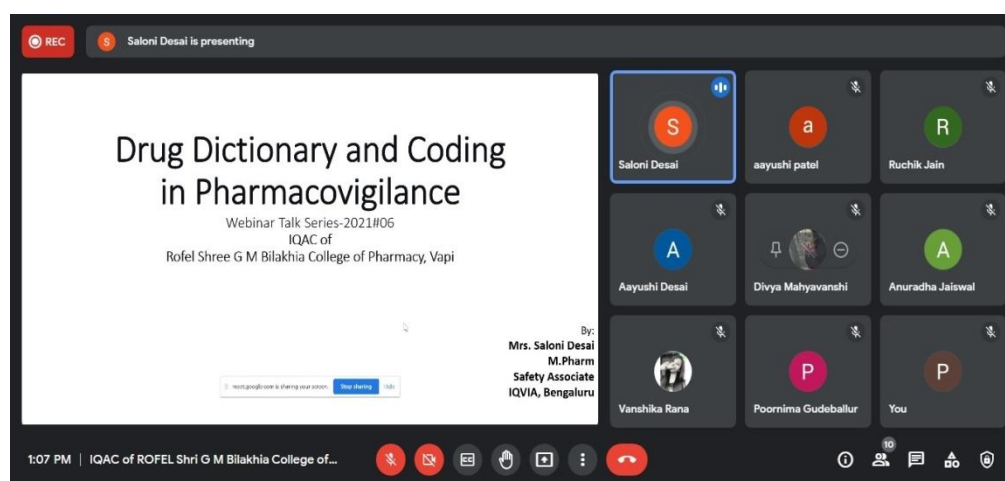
REC

S Saloni Desai is presenting

Drug Dictionary and Coding in Pharmacovigilance

Webinar Talk Series-2021#06
IQAC of
Rofel Shree G M Bilakhia College of Pharmacy, Vapi

By:
Mrs. Saloni Desai
M.Pharm
Safety Associate
IQVIA, Bengaluru

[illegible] is sharing your screen. Stop sharing Hide

S
Saloni Desai

a
aayushi patel

R
Ruchik Jain

A
Aayushi Desai

Divya Mahyavanshi

A
Anuradha Jaiswal

Vanshika Rana

P
Poornima Gudeballur

P
You

1:07 PM | IQAC of ROFEL Shri G M Bilakhia College of...

10